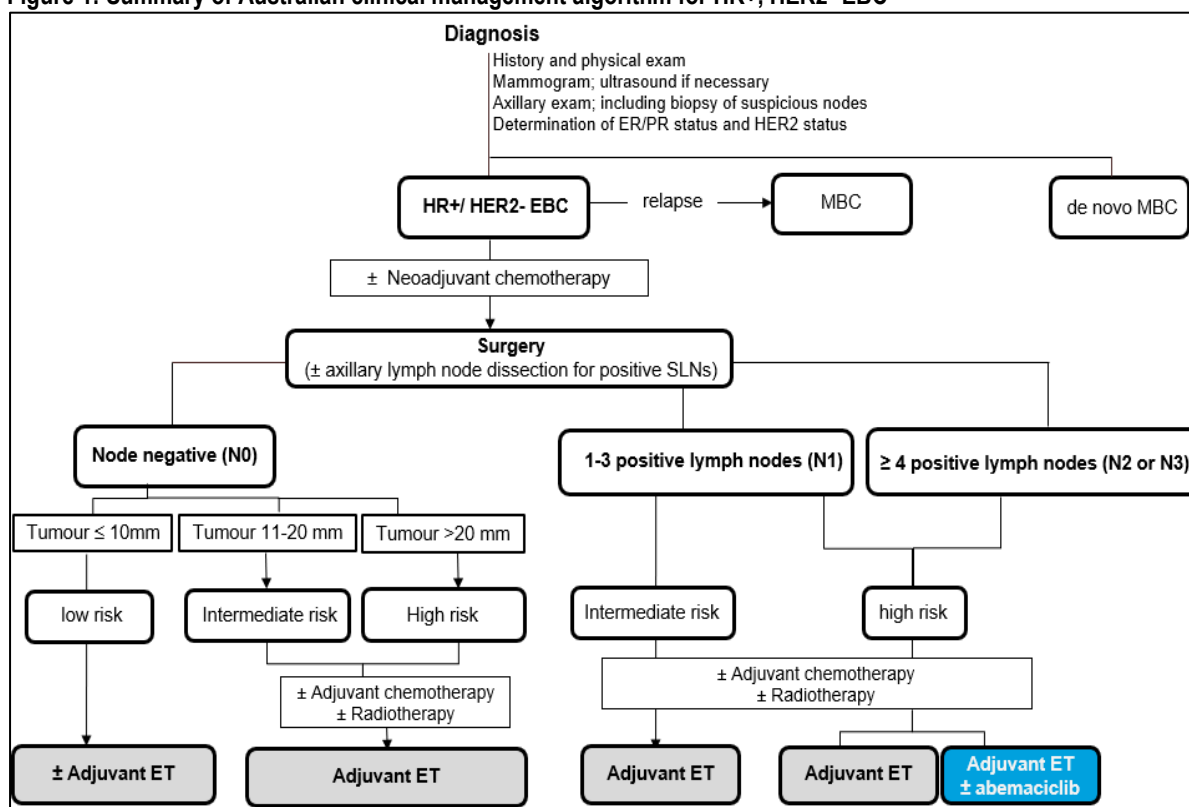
Figure 1: Summary of Australian clinical management algorithm for HR+, HER2- EBC

Diagnosis

History and physical exam
Mammogram; ultrasound if necessary
Axillary exam; including biopsy of suspicious nodes
Determination of ER/PR status and HER2 status

HR+/ HER2- EBC

relapse

MBC

de novo MBC

± Neoadjuvant chemotherapy

Surgery
(± axillary lymph node dissection for positive SLNs)

Node negative (N0)

1-3 positive lymph nodes (N1)

≥ 4 positive lymph nodes (N2 or N3)

Tumour ≤ 10mm

Tumour 11-20 mm

Tumour >20 mm

low risk

Intermediate risk

High risk

Intermediate risk

high risk

± Adjuvant chemotherapy
± Radiotherapy

± Adjuvant chemotherapy
± Radiotherapy

± Adjuvant ET

Adjuvant ET

Adjuvant ET

Adjuvant ET

Adjuvant ET
± abemaciclib